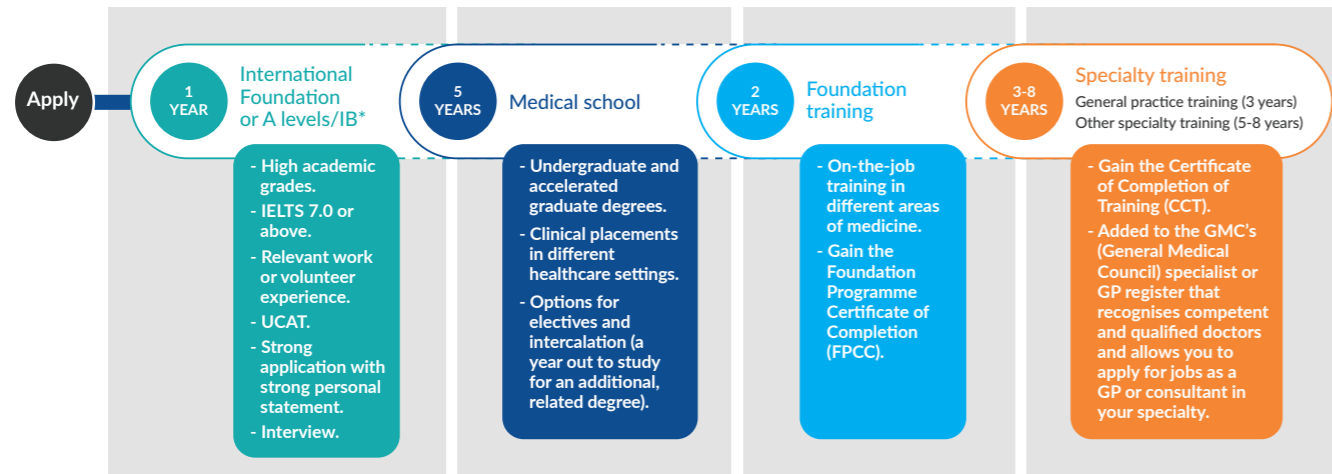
Apply

1 YEAR
International Foundation or A levels/IB*

- High academic grades.
- IELTS 7.0 or above.
- Relevant work or volunteer experience.
- UCAT.
- Strong application with strong personal statement.
- Interview.

5 YEARS
Medical school

- Undergraduate and accelerated graduate degrees.
- Clinical placements in different healthcare settings.
- Options for electives and intercalation (a year out to study for an additional, related degree).

2 YEARS
Foundation training

- On-the-job training in different areas of medicine.
- Gain the Foundation Programme Certificate of Completion (FPCC).

3-8 YEARS
Specialty training
General practice training (3 years)
Other specialty training (5-8 years)

- Gain the Certificate of Completion of Training (CCT).
- Added to the GMC's (General Medical Council) specialist or GP register that recognises competent and qualified doctors and allows you to apply for jobs as a GP or consultant in your specialty.